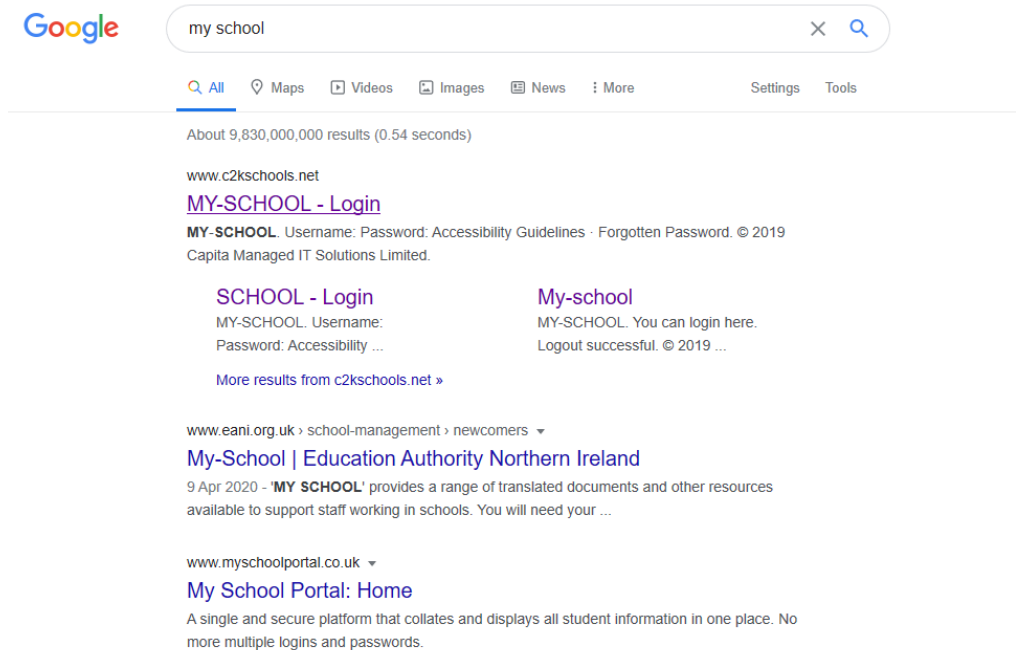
Google

my school

All Maps Videos Images News More Settings Tools

About 9,830,000,000 results (0.54 seconds)

www.c2kschools.net
MY-SCHOOL - Login
MY-SCHOOL. Username: Password: Accessibility Guidelines · Forgotten Password. © 2019 Capita Managed IT Solutions Limited.

SCHOOL - Login
MY-SCHOOL. Username: Password: Accessibility ...

My-school
MY-SCHOOL. You can login here. Logout successful. © 2019 ...

More results from c2kschools.net »

www.eani.org.uk › school-management › newcomers
My-School | Education Authority Northern Ireland
9 Apr 2020 - 'MY SCHOOL' provides a range of translated documents and other resources available to support staff working in schools. You will need your ...

www.myschoolportal.co.uk
My School Portal: Home
A single and secure platform that collates and displays all student information in one place. No more multiple logins and passwords.